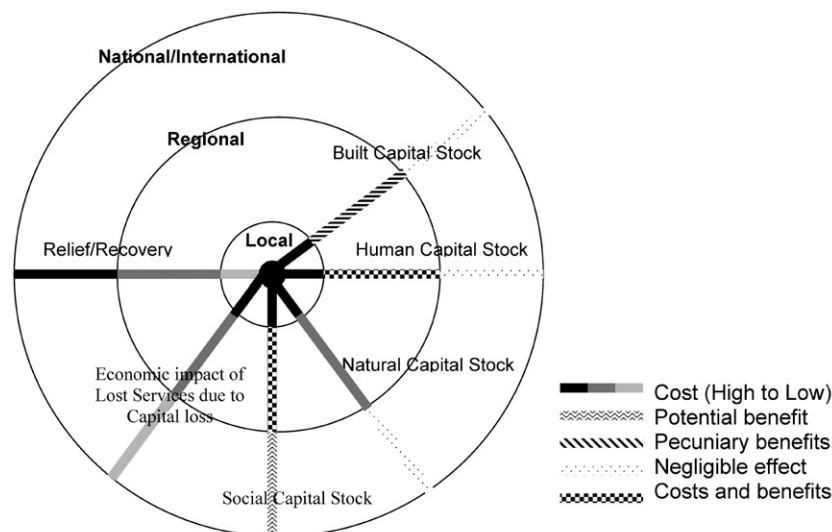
National/International

Regional

Built Capital Stock

Local

Relief/Recovery

Human Capital Stock

Natural Capital Stock

Economic impact of Lost Services due to Capital loss

Social Capital Stock

Cost (High to Low)
Potential benefit
Pecuniary benefits
Negligible effect
Costs and benefits